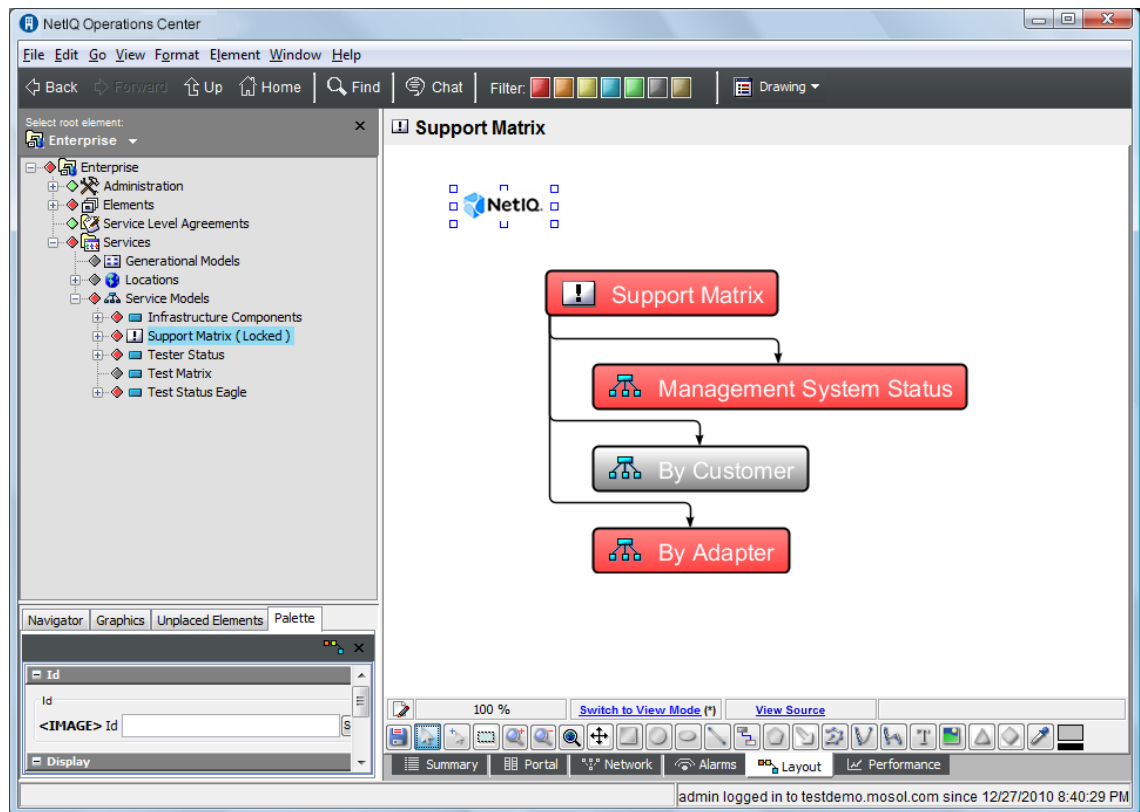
NetIQ Operations Center

File Edit Go View Format Element Window Help

Back Forward Up Home Find Chat Filter: Drawing

Select root element:
Enterprise

Enterprise
Administration
Elements
Service Level Agreements
Services
Generational Models
Locations
Service Models
Infrastructure Components
Support Matrix (Locked)
Tester Status
Test Matrix
Test Status Eagle

Navigator Graphics Unplaced Elements Palette

Id
Id
<IMAGE> Id
Display

Support Matrix

NetIQ.

Support Matrix
Management System Status
By Customer
By Adapter

100 % Switch to View Mode (*) View Source

Summary Portal Network Alarms Layout Performance

admin logged in to testdemo.mosol.com since 12/27/2010 8:40:29 PM